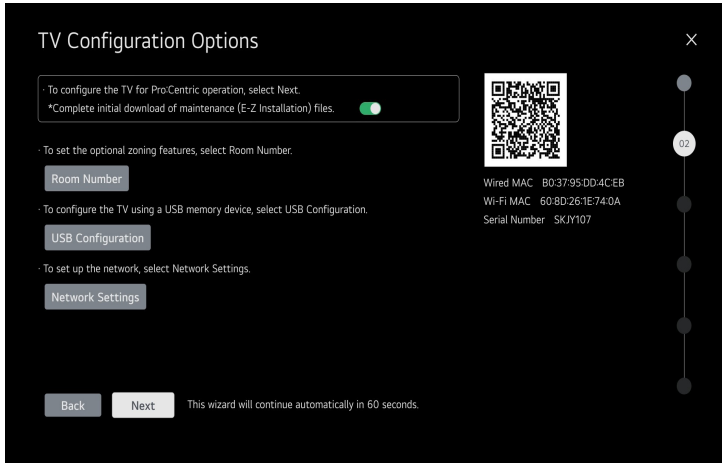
TV Configuration Options

· To configure the TV for Pro:Centric operation, select Next.
*Complete initial download of maintenance (E-Z Installation) files.

· To set the optional zoning features, select Room Number.

Room Number

· To configure the TV using a USB memory device, select USB Configuration.

USB Configuration

· To set up the network, select Network Settings.

Network Settings

Back

Next

This wizard will continue automatically in 60 seconds.

Wired MAC B0:37:95:DD:4C:EB
Wi-Fi MAC 60:8D:26:1E:74:0A
Serial Number SKJY107

02